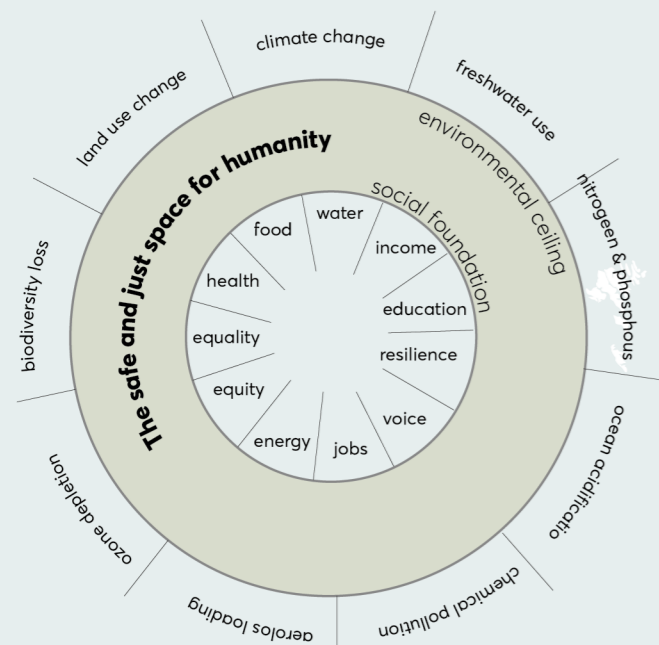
climate change

freshwater use

nitrogeen & phosphous

ocean acidificatio

chemical pollution

aerolos loading

ozone depletion

biodiversity loss

land use change

The safe and just space for humanity

environmental ceiling

social foundation

water

income

education

resilience

voice

jobs

energy

equity

equality

health

food